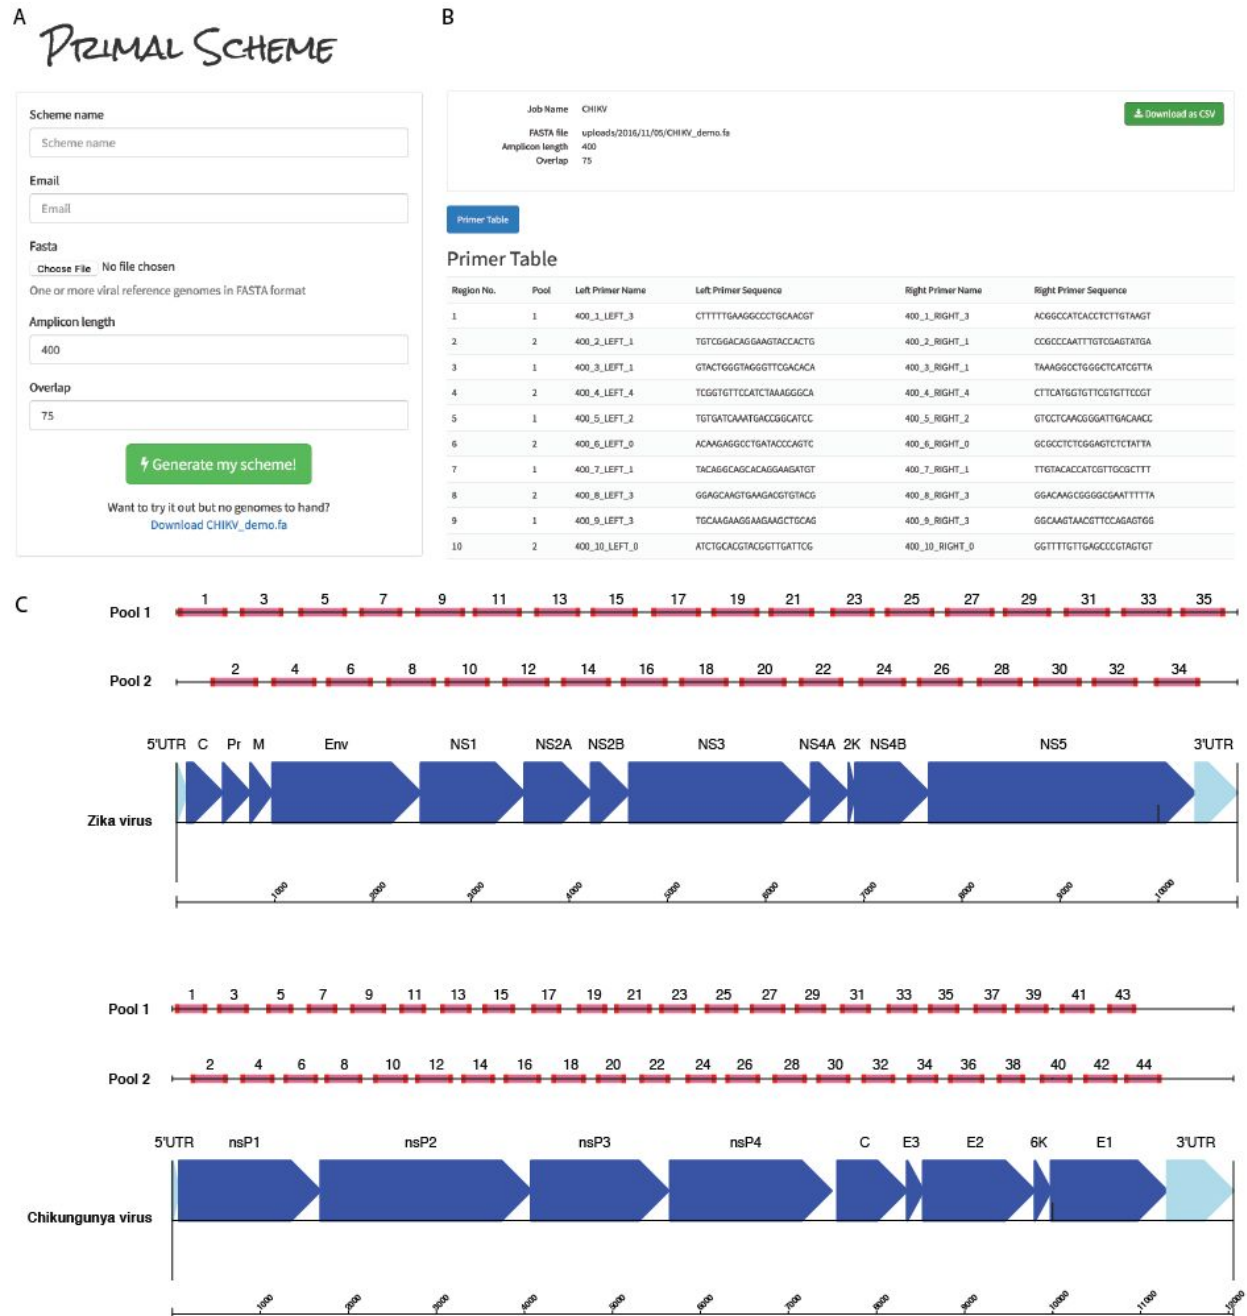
A

PRIMAL SCHEME

Scheme name

Scheme name

Email

Email

Fasta

Choose File No file chosen

One or more viral reference genomes in FASTA format

Amplicon length

400

Overlap

75

Generate my scheme!

Want to try it out but no genomes to hand?
Download CHIKV_demo.fa

B

Job Name CHIKV
FASTA file uploads/2016/11/06/CHIKV_demo.fa
Amplicon length 400
Overlap 75

Download as CSV

Primer Table

Primer Table

| Region No. | Pool | Left Primer Name | Left Primer Sequence | Right Primer Name | Right Primer Sequence |
|---|---|---|---|---|---|
| 1 | 1 | 400_1_LEFT_3 | CTTTTTGAAGGCCCTGCAACGT | 400_1_RIGHT_3 | ACGGCCATCACCTCTTGTAAGT |
| 2 | 2 | 400_2_LEFT_1 | TGTCGGACAGGAAGTACCACTG | 400_2_RIGHT_1 | CCGCCCAATTTGTCGAGTATGA |
| 3 | 1 | 400_3_LEFT_1 | GTACTGGGTAGGGTTCGACACA | 400_3_RIGHT_1 | TAAAGGCCTGGGCTCATCGTTA |
| 4 | 2 | 400_4_LEFT_4 | TCGGTGTTCCATCTAAAGGGCA | 400_4_RIGHT_4 | CTTCATGGTGTTCGTGTTCCGT |
| 5 | 1 | 400_5_LEFT_2 | TGTGATCAAATGACCGGCATCC | 400_5_RIGHT_2 | GTCCTCAACGGGATTGACAACC |
| 6 | 2 | 400_6_LEFT_0 | ACAAGAGGCCTGATACCCAGTC | 400_6_RIGHT_0 | GCGCCTCTCGGAGTCTCTATTA |
| 7 | 1 | 400_7_LEFT_1 | TACAGGCAGCACAGGAAGATGT | 400_7_RIGHT_1 | TTGTACACCATCGTTGCGCTTT |
| 8 | 2 | 400_8_LEFT_3 | GGAGCAAGTGAAGACGTGTACG | 400_8_RIGHT_3 | GGACAAGCGGGGCGAATTTTTA |
| 9 | 1 | 400_9_LEFT_3 | TGCAAGAAGGAAGAAGCTGCAG | 400_9_RIGHT_3 | GGCAAGTAACGTTCCAGAGTGG |
| 10 | 2 | 400_10_LEFT_0 | ATCTGCACGTACGGTTGATTCG | 400_10_RIGHT_0 | GGTTTTGTTGAGCCCGTAGTGT |

C

Pool 1 1 3 5 7 9 11 13 15 17 19 21 23 25 27 29 31 33 35

Pool 2 2 4 6 8 10 12 14 16 18 20 22 24 26 28 30 32 34

5'UTR C Pr M Env NS1 NS2A NS2B NS3 NS4A 2K NS4B NS5 3'UTR

Zika virus

1000 2000 3000 4000 5000 6000 7000 8000 9000 10000

Pool 1 1 3 5 7 9 11 13 15 17 19 21 23 25 27 29 31 33 35 37 39 41 43

Pool 2 2 4 6 8 10 12 14 16 18 20 22 24 26 28 30 32 34 36 38 40 42 44

5'UTR nsP1 nsP2 nsP3 nsP4 C E3 E2 6K E1 3'UTR

Chikungunya virus

1000 2000 3000 4000 5000 6000 7000 8000 9000 10000 11000 12000